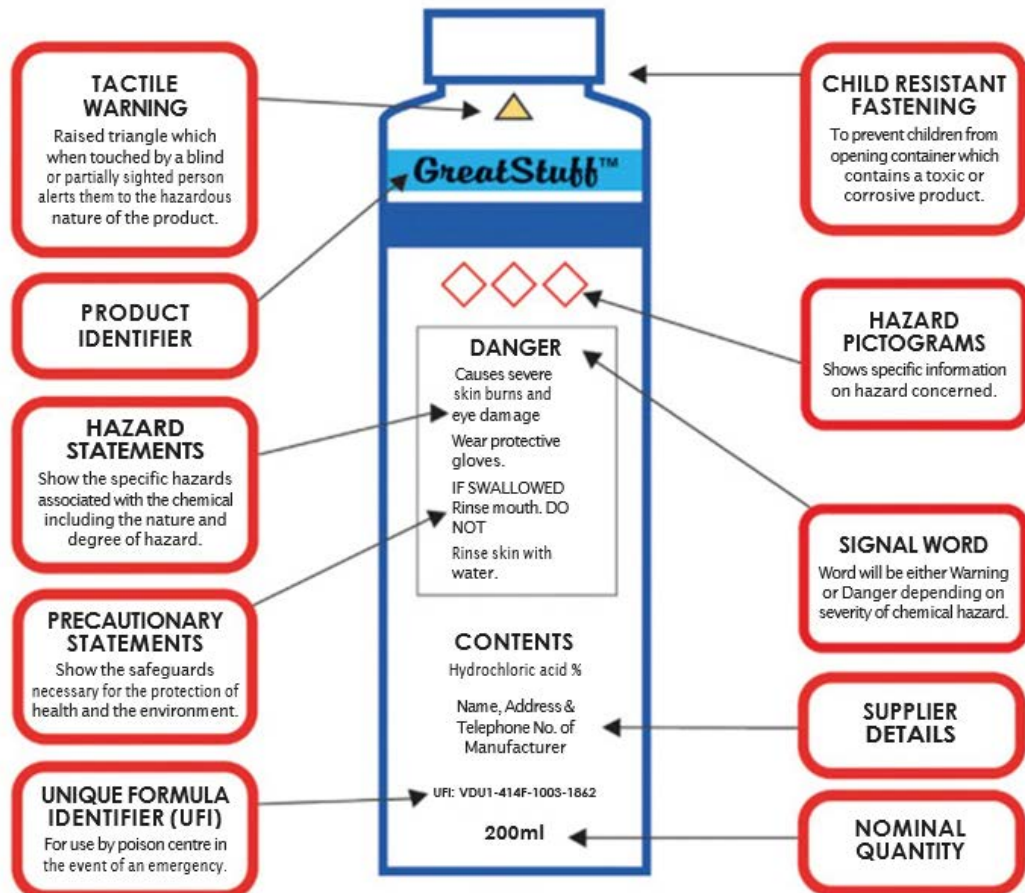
TACTILE WARNING
Raised triangle which when touched by a blind or partially sighted person alerts them to the hazardous nature of the product.

PRODUCT IDENTIFIER

HAZARD STATEMENTS
Show the specific hazards associated with the chemical including the nature and degree of hazard.

PRECAUTIONARY STATEMENTS
Show the safeguards necessary for the protection of health and the environment.

UNIQUE FORMULA IDENTIFIER (UFI)
For use by poison centre in the event of an emergency.

GreatStuff™

DANGER
Causes severe skin burns and eye damage
Wear protective gloves.
IF SWALLOWED Rinse mouth. DO NOT
Rinse skin with water.

CONTENTS
Hydrochloric acid %

Name, Address & Telephone No. of Manufacturer

UFI: VDU1-414F-1003-1862

200ml

CHILD RESISTANT FASTENING
To prevent children from opening container which contains a toxic or corrosive product.

HAZARD PICTOGRAMS
Shows specific information on hazard concerned.

SIGNAL WORD
Word will be either Warning or Danger depending on severity of chemical hazard.

SUPPLIER DETAILS

NOMINAL QUANTITY